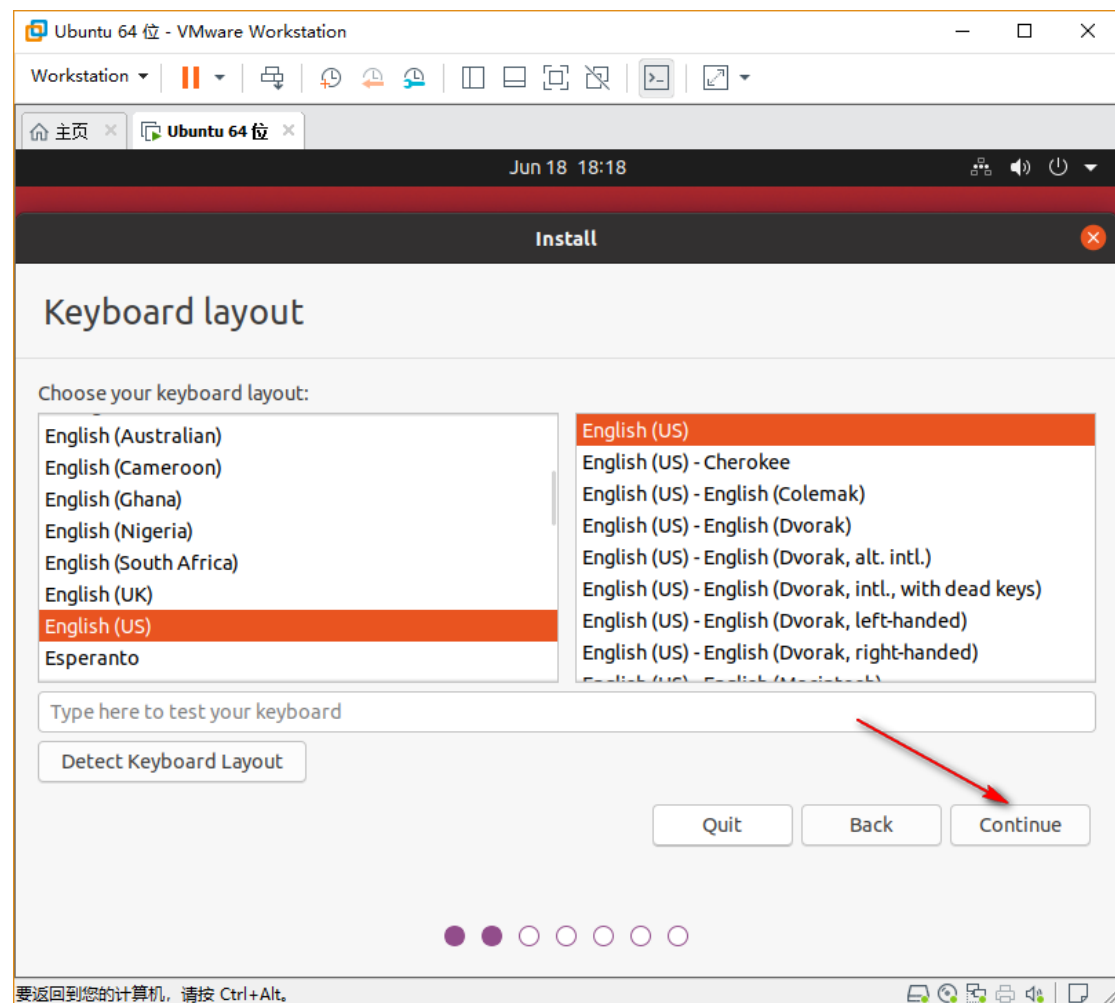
Ubuntu 64 位 - VMware Workstation

Workstation

主页
Ubuntu 64 位

Jun 18 18:18

Install

Keyboard layout

Choose your keyboard layout:

English (Australian)
English (Cameroon)
English (Ghana)
English (Nigeria)
English (South Africa)
English (UK)
English (US)
Esperanto

English (US)
English (US) - Cherokee
English (US) - English (Colemak)
English (US) - English (Dvorak)
English (US) - English (Dvorak, alt. intl.)
English (US) - English (Dvorak, intl., with dead keys)
English (US) - English (Dvorak, left-handed)
English (US) - English (Dvorak, right-handed)
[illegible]

Type here to test your keyboard

Detect Keyboard Layout

Quit
Back
Continue

要返回到您的计算机，请按 Ctrl+Alt。